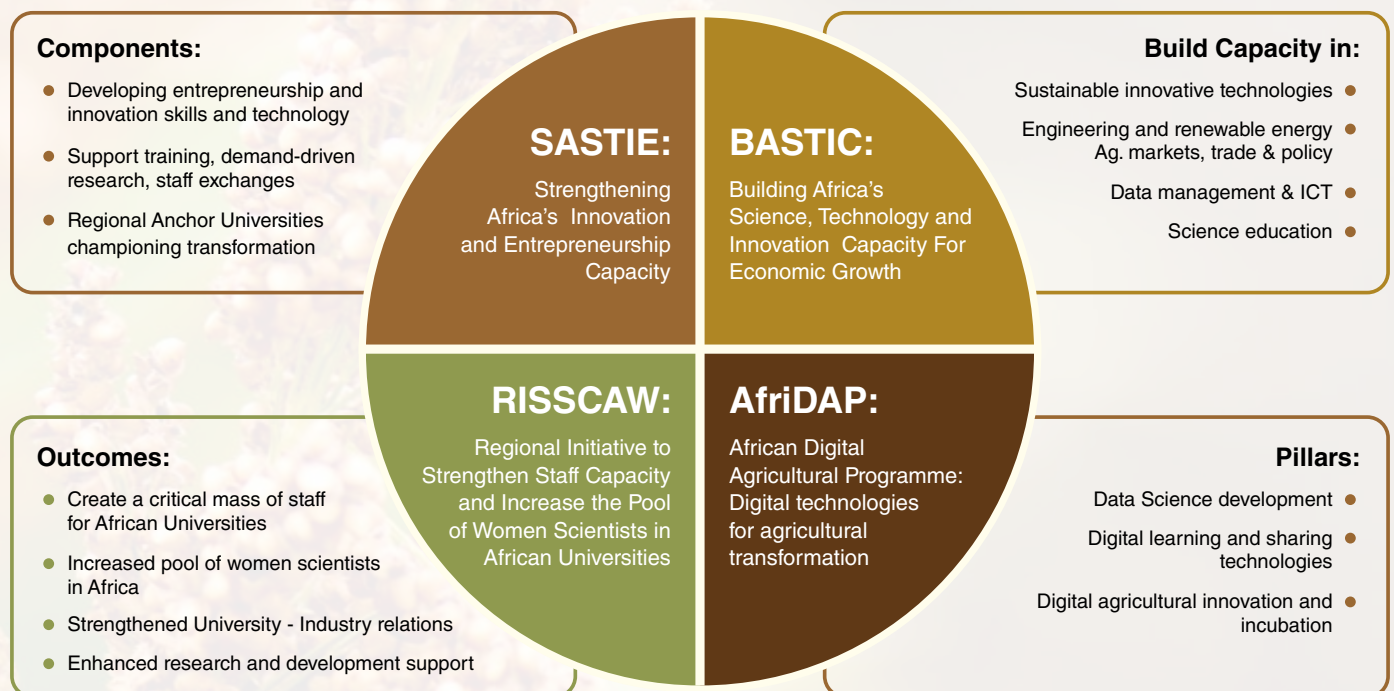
Components:

- Developing entrepreneurship and innovation skills and technology
- Support training, demand-driven research, staff exchanges
- Regional Anchor Universities championing transformation

SASTIE:

Strengthening Africa's Innovation and Entrepreneurship Capacity

BASTIC:

Building Africa's Science, Technology and Innovation Capacity For Economic Growth

Build Capacity in:

Sustainable innovative technologies

Engineering and renewable energy Ag. markets, trade & policy

Data management & ICT

Science education

RISSCAW:

Regional Initiative to Strengthen Staff Capacity and Increase the Pool of Women Scientists in African Universities

AfriDAP:

African Digital Agricultural Programme: Digital technologies for agricultural transformation

Outcomes:

- Create a critical mass of staff for African Universities
- Increased pool of women scientists in Africa
- Strengthened University - Industry relations
- Enhanced research and development support

Pillars:

Data Science development

Digital learning and sharing technologies

Digital agricultural innovation and incubation